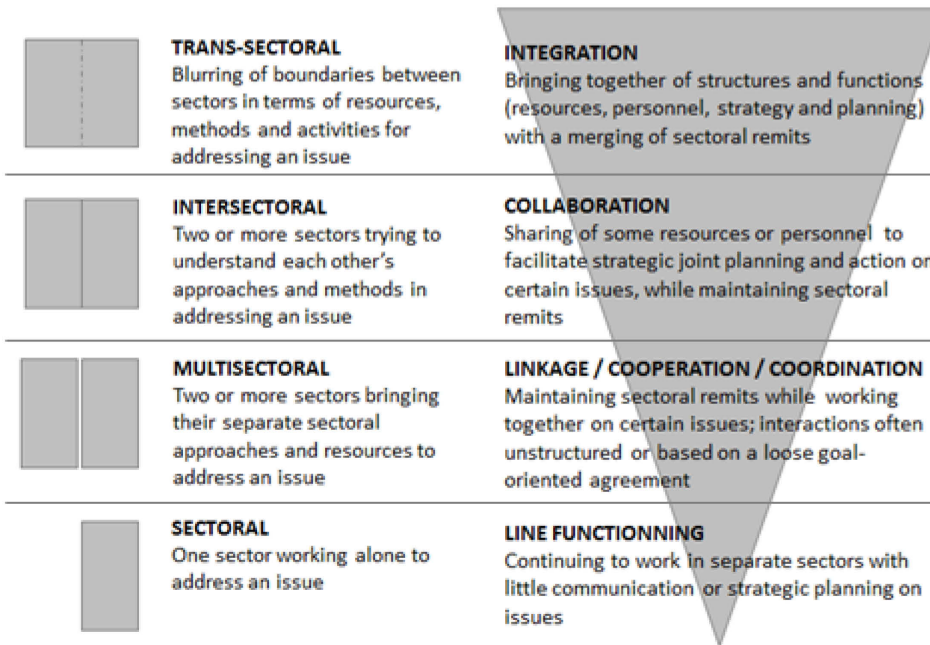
TRANS-SECTORAL
Blurring of boundaries between sectors in terms of resources, methods and activities for addressing an issue

INTEGRATION
Bringing together of structures and functions (resources, personnel, strategy and planning) with a merging of sectoral remits

INTERSECTORAL
Two or more sectors trying to understand each other's approaches and methods in addressing an issue

COLLABORATION
Sharing of some resources or personnel to facilitate strategic joint planning and action on certain issues, while maintaining sectoral remits

MULTISECTORAL
Two or more sectors bringing their separate sectoral approaches and resources to address an issue

LINKAGE / COOPERATION / COORDINATION
Maintaining sectoral remits while working together on certain issues; interactions often unstructured or based on a loose goal-oriented agreement

SECTORAL
One sector working alone to address an issue

LINE FUNCTIONNING
Continuing to work in separate sectors with little communication or strategic planning on issues